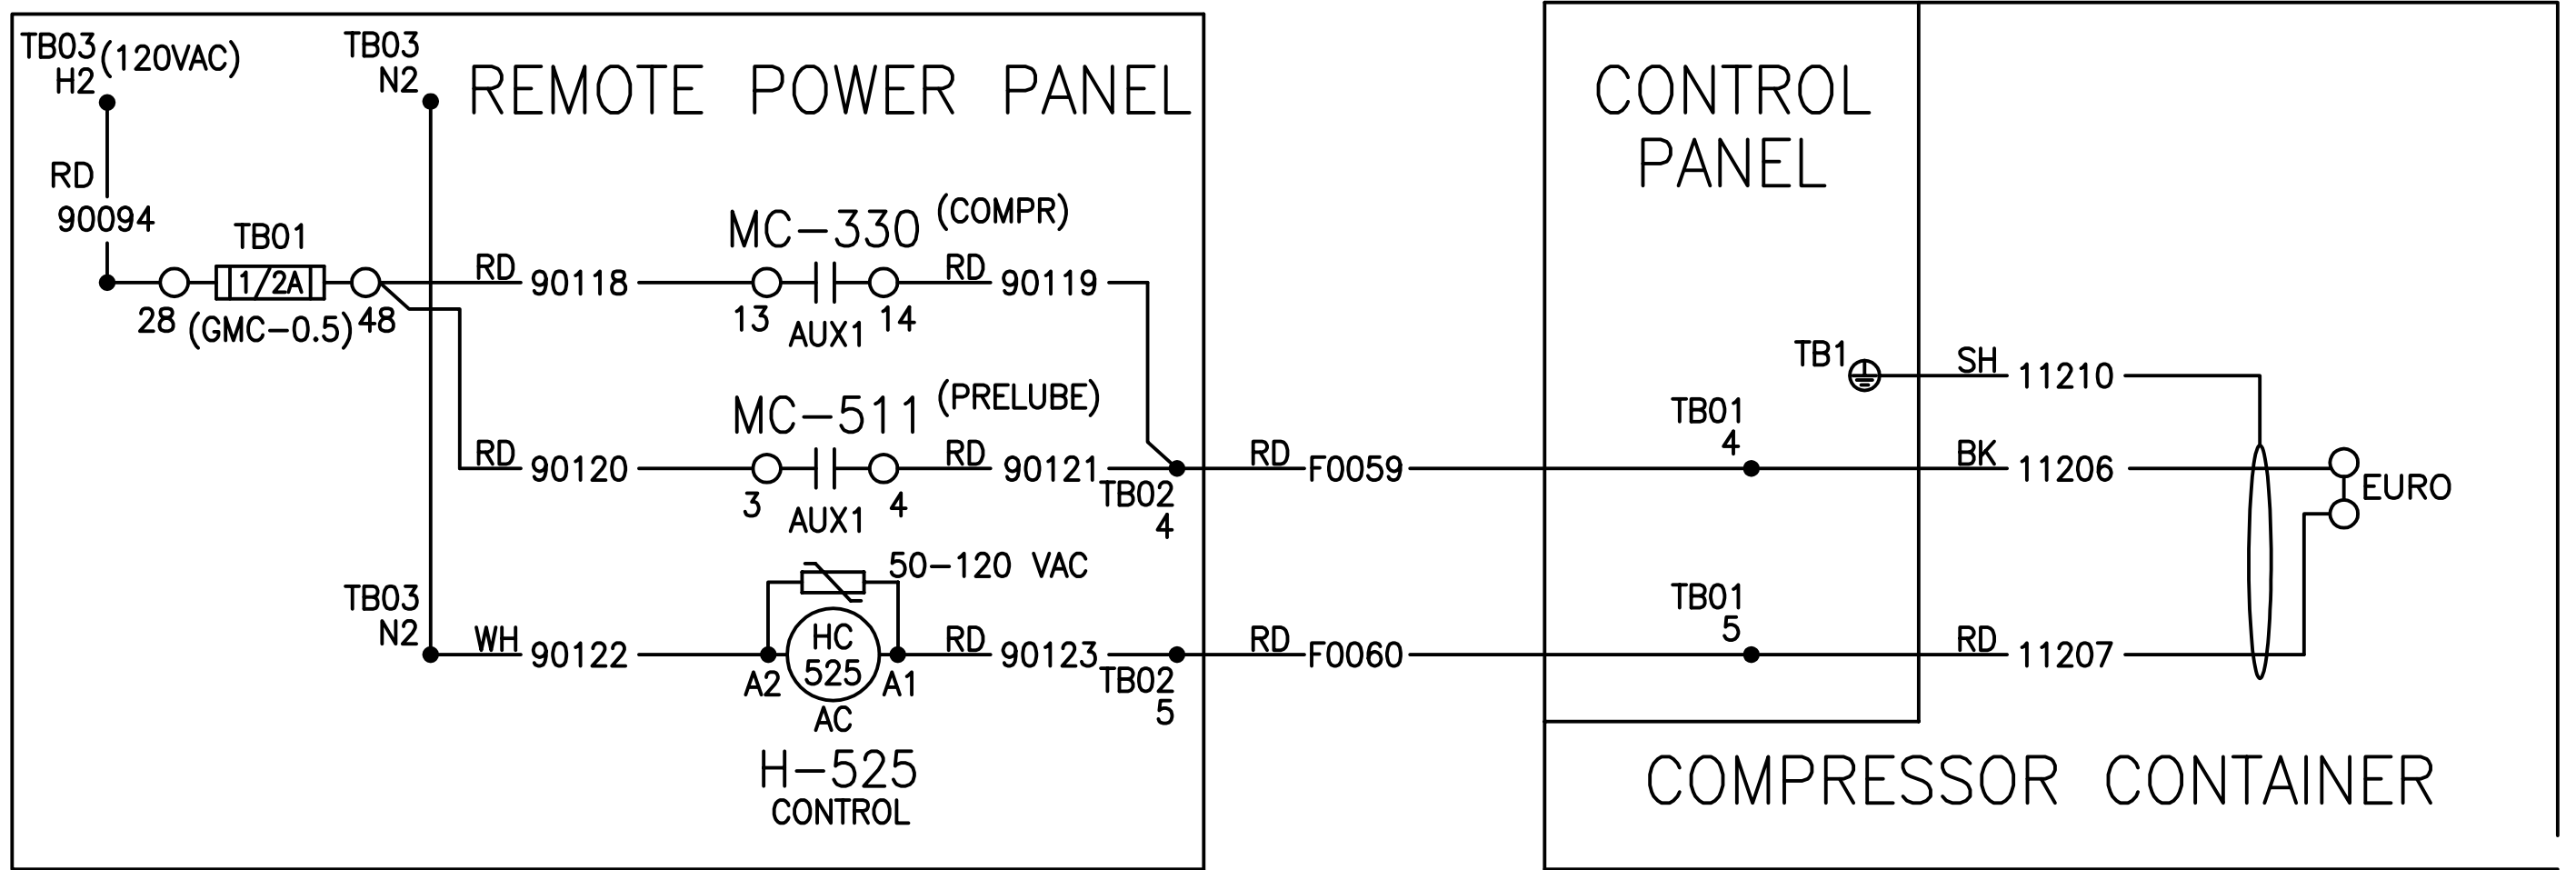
TB03 H2 (120VAC)

TB03 N2

REMOTE POWER PANEL

RD 90094

TB01

1/2A

28 (GMC-0.5) 48

RD 90118

MC-330 (COMPR)

13 AUX1 14

RD 90119

MC-511 (PRELUBE)

RD 90120

3 AUX1 4

RD 90121

TB02 4

50-120 VAC

TB03 N2

WH 90122

HC 525

A2 A1

AC

RD 90123

TB02 5

H-525 CONTROL

RD F0059

RD F0060

CONTROL PANEL

TB1

TB01 4

TB01 5

SH 11210

BK 11206

RD 11207

EURO

COMPRESSOR CONTAINER